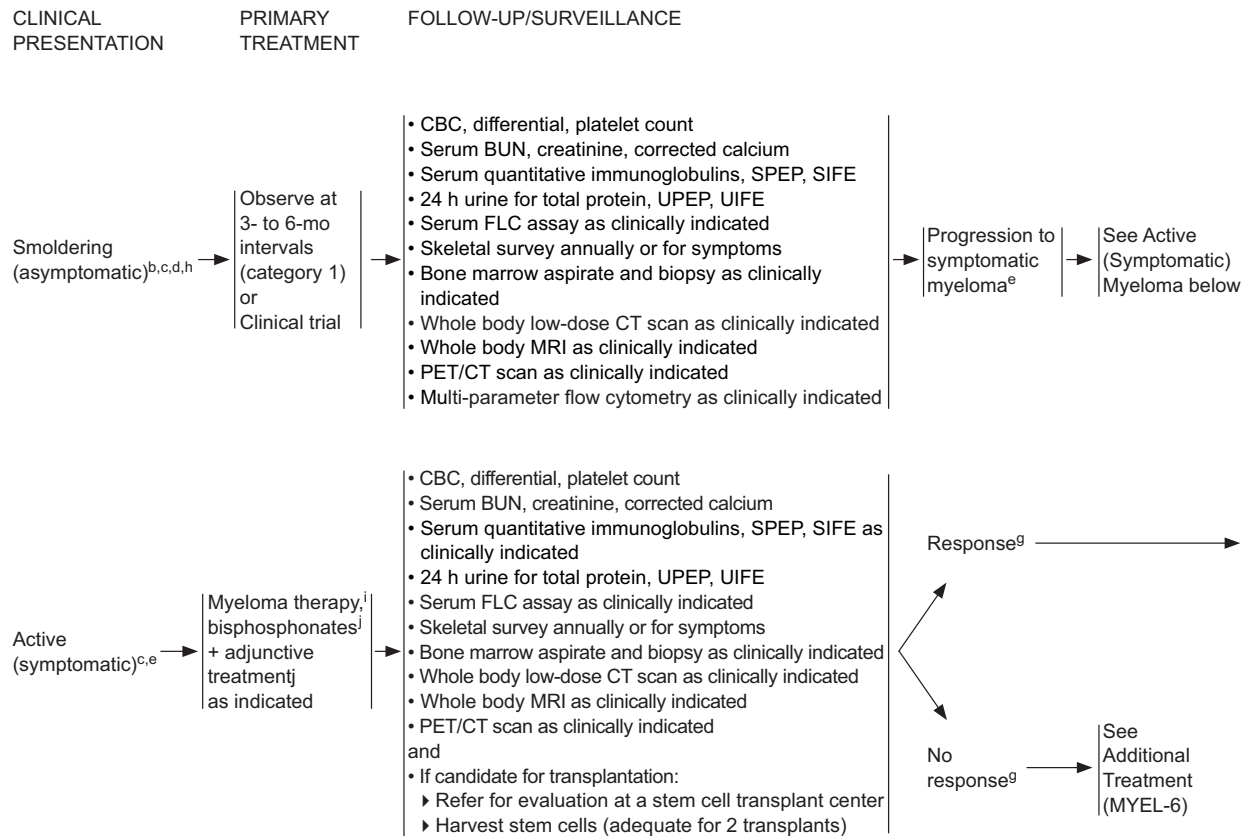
CLINICAL PRESENTATION

PRIMARY TREATMENT

FOLLOW-UP/SURVEILLANCE

Smoldering (asymptomatic)$^{b,c,d,h}$

Observe at 3- to 6-mo intervals (category 1) or Clinical trial

• CBC, differential, platelet count
• Serum BUN, creatinine, corrected calcium
• Serum quantitative immunoglobulins, SPEP, SIFE
• 24 h urine for total protein, UPEP, UIFE
• Serum FLC assay as clinically indicated
• Skeletal survey annually or for symptoms
• Bone marrow aspirate and biopsy as clinically indicated
• Whole body low-dose CT scan as clinically indicated
• Whole body MRI as clinically indicated
• PET/CT scan as clinically indicated
• Multi-parameter flow cytometry as clinically indicated

Progression to symptomatic myeloma$^{e}$

See Active (Symptomatic) Myeloma below

Active (symptomatic)$^{c,e}$

Myeloma therapy,$^{i}$ bisphosphonates$^{j}$ + adjunctive treatmentj as indicated

• CBC, differential, platelet count
• Serum BUN, creatinine, corrected calcium
• Serum quantitative immunoglobulins, SPEP, SIFE as clinically indicated
• 24 h urine for total protein, UPEP, UIFE
• Serum FLC assay as clinically indicated
• Skeletal survey annually or for symptoms
• Bone marrow aspirate and biopsy as clinically indicated
• Whole body low-dose CT scan as clinically indicated
• Whole body MRI as clinically indicated
• PET/CT scan as clinically indicated
and
• If candidate for transplantation:
▸ Refer for evaluation at a stem cell transplant center
▸ Harvest stem cells (adequate for 2 transplants)

Response$^{g}$

No response$^{g}$

See Additional Treatment (MYEL-6)